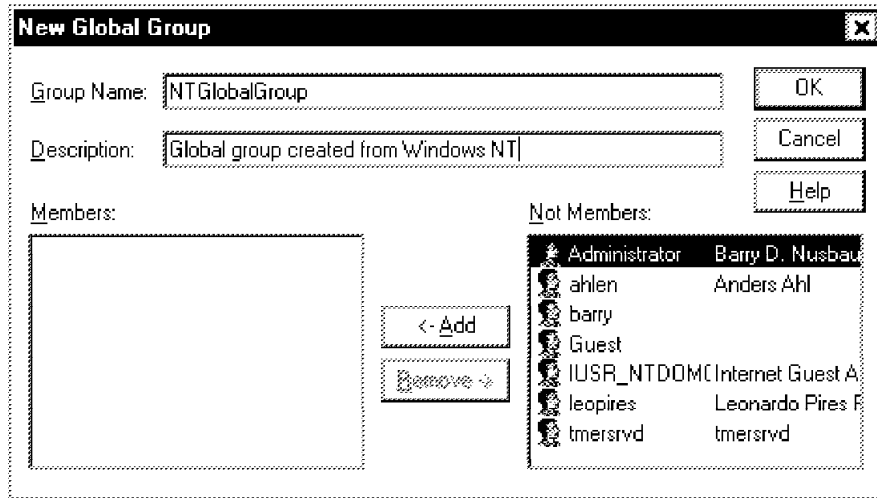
New Global Group

Group Name: NTGlobalGroup

Description: Global group created from Windows NT

OK

Cancel

Help

Members:

Not Members:

| | |
|---|---|
| Administrator | Barry D. Nusbau |
| ahlen | Anders Ahl |
| barry | |
| Guest | |
| IUSR_NTDOM( | Internet Guest A |
| leopires | Leonardo Pires F |
| tmersrvd | tmersrvd |

<- Add

Remove ->